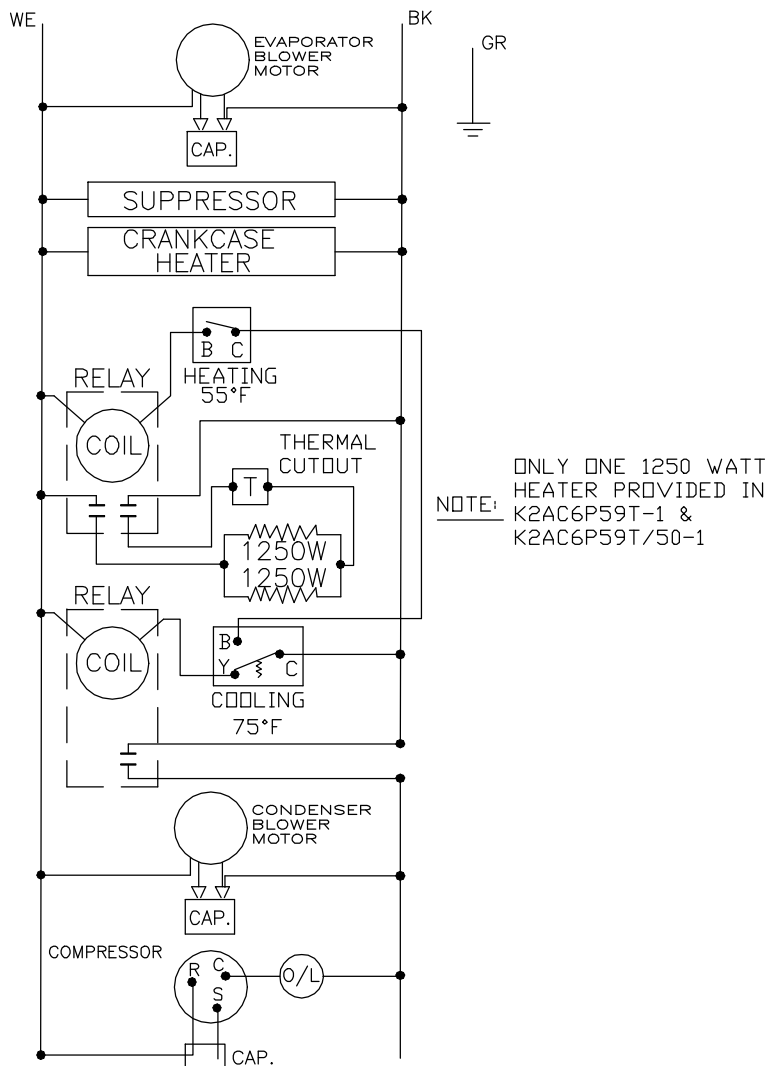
WE

BK

GR

EVAPORATOR BLOWER MOTOR

CAP.

SUPPRESSOR

CRANKCASE HEATER

B C

RELAY

HEATING 55°F

COIL

THERMAL CUTOUT

T

1250W
1250W

NOTE: ONLY ONE 1250 WATT HEATER PROVIDED IN K2AC6P59T-1 & K2AC6P59T/50-1

RELAY

B

COIL

Y C

COOLING 75°F

CONDENSER BLOWER MOTOR

CAP.

COMPRESSOR

R C S

O/L

CAP.